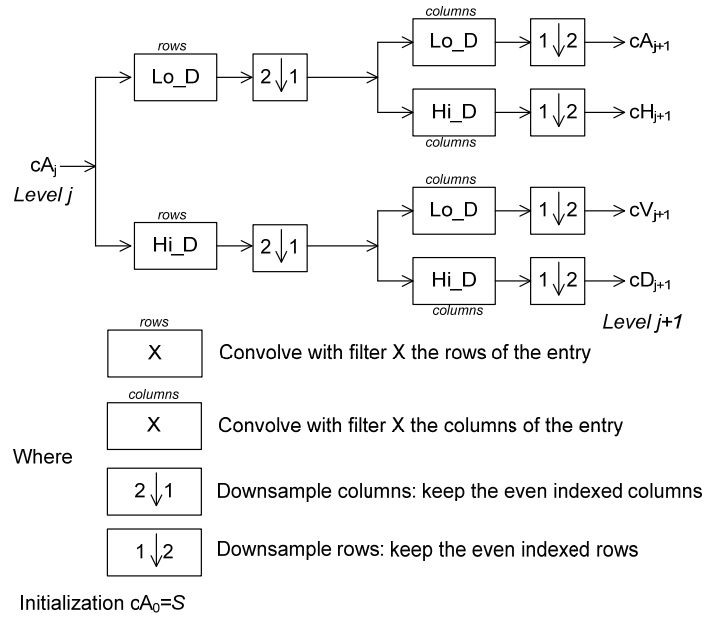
$cA_j$
Level j

rows
Lo_D
$2\downarrow 1$

columns
Lo_D
$1\downarrow 2$
$cA_{j+1}$

Hi_D
columns
$1\downarrow 2$
$cH_{j+1}$

rows
Hi_D
$2\downarrow 1$

columns
Lo_D
$1\downarrow 2$
$cV_{j+1}$

Hi_D
columns
$1\downarrow 2$
$cD_{j+1}$

Level j+1

rows
X
Convolve with filter X the rows of the entry

columns
X
Convolve with filter X the columns of the entry

Where

$2\downarrow 1$
Downsample columns: keep the even indexed columns

$1\downarrow 2$
Downsample rows: keep the even indexed rows

Initialization $cA_0=S$